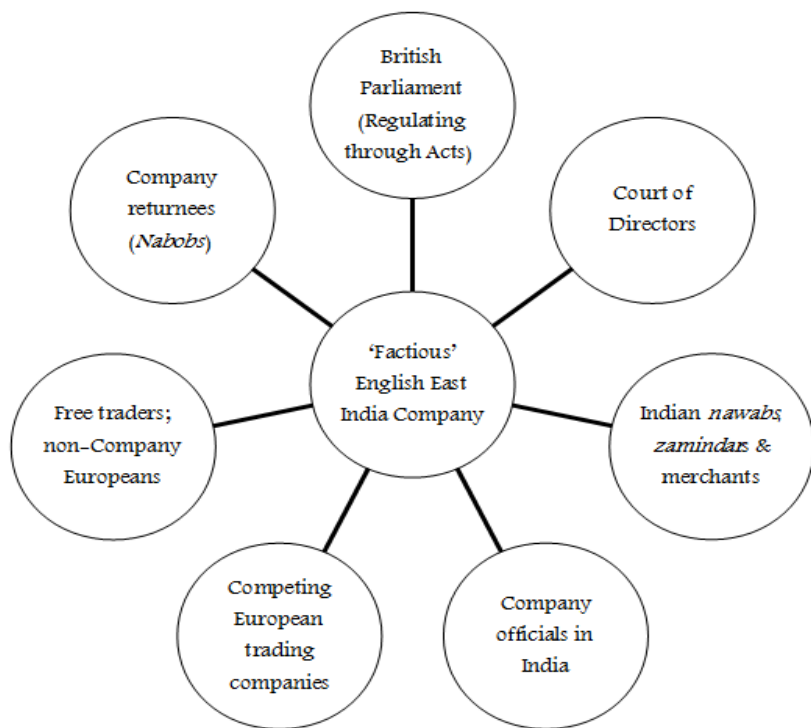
British Parliament (Regulating through Acts)

Company returnees (Nabobs)

Court of Directors

'Factious' English East India Company

Free traders; non-Company Europeans

Indian nawabs, zamindars & merchants

Competing European trading companies

Company officials in India